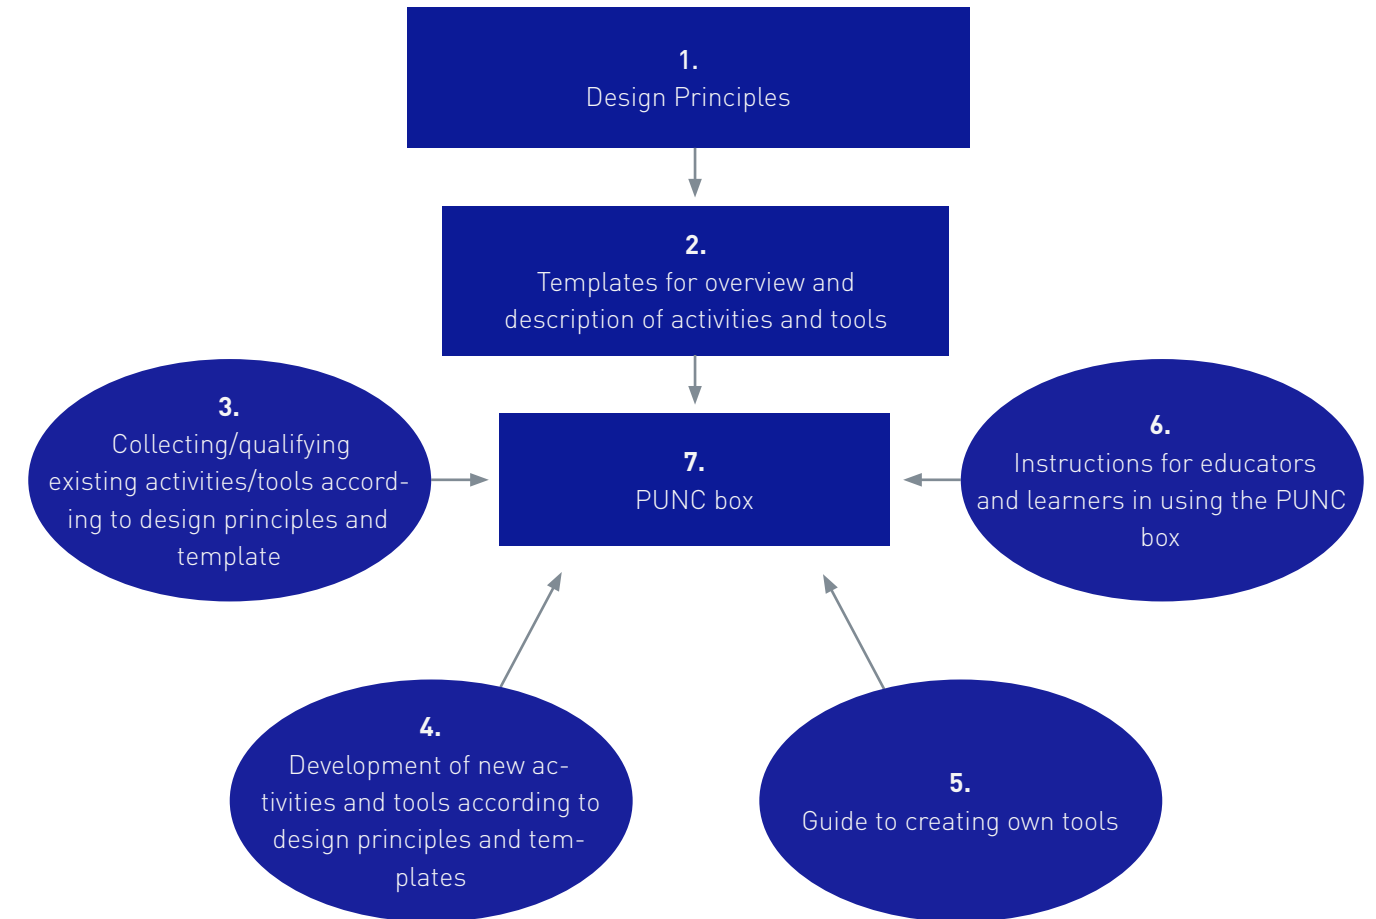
1.
Design Principles

2.
Templates for overview and description of activities and tools

3.
Collecting/qualifying existing activities/tools according to design principles and template

7.
PUNC box

6.
Instructions for educators and learners in using the PUNC box

4.
Development of new activities and tools according to design principles and templates

5.
Guide to creating own tools